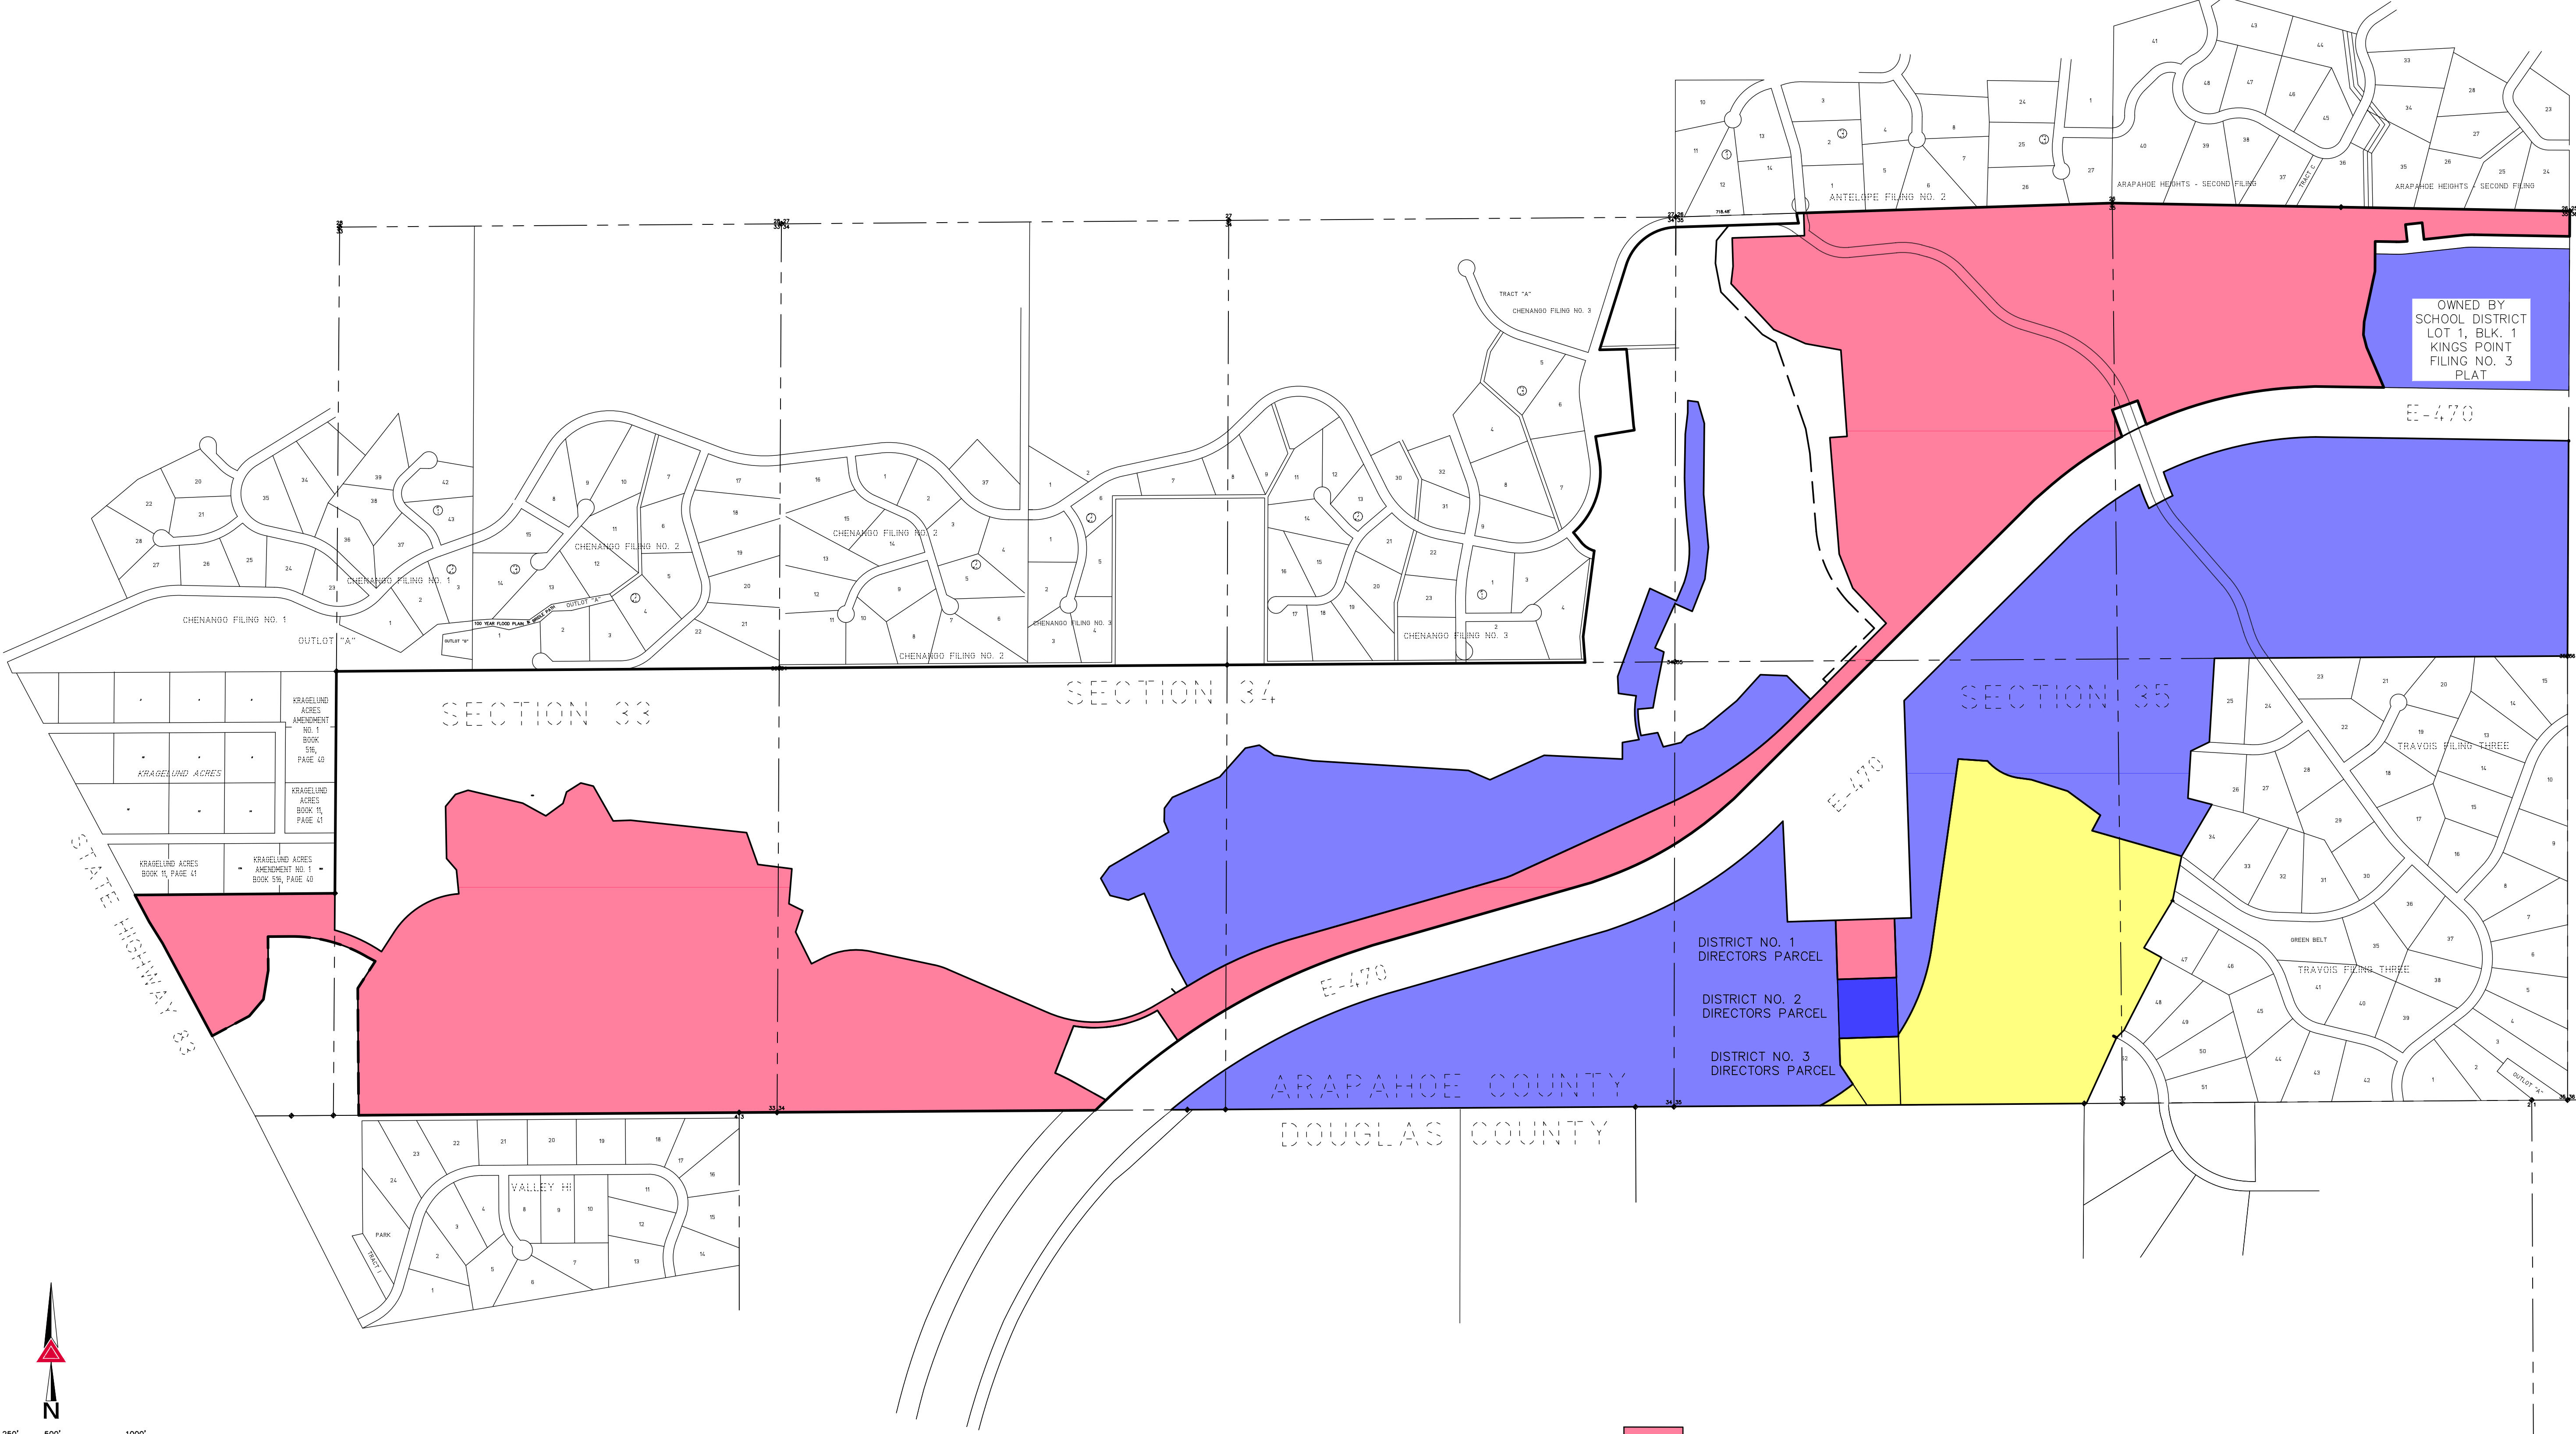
ANTELOPE FILING NO. 2
ARAPAHOE HEIGHTS - SECOND FILING
ARAPAHOE HEIGHTS - SECOND FILING
TRACT "A"
CHENANGO FILING NO. 3
OWNED BY SCHOOL DISTRICT LOT 1, BLK. 1 KINGS POINT FILING NO. 3 PLAT
E-470
CHENANGO FILING NO. 1
CHENANGO FILING NO. 2
CHENANGO FILING NO. 2
CHENANGO FILING NO. 1
CHENANGO FILING NO. 3
CHENANGO FILING NO. 2
CHENANGO FILING NO. 3
OUTLOT "A"
OUTLOT "A"
100 YEAR FLOOD PLAIN
SECTION 33
SECTION 34
SECTION 35
KRAGELUND ACRES AMENDMENT NO. 1 BOOK 516, PAGE 40
KRAGELUND ACRES
KRAGELUND ACRES BOOK 11, PAGE 41
KRAGELUND ACRES BOOK 11, PAGE 41
KRAGELUND ACRES AMENDMENT NO. 1 BOOK 516, PAGE 40
STATE HIGHWAY 83
TRAVOIS FILING THREE
E-470
GREEN BELT
TRAVOIS FILING THREE
DISTRICT NO. 1 DIRECTORS PARCEL
DISTRICT NO. 2 DIRECTORS PARCEL
DISTRICT NO. 3 DIRECTORS PARCEL
E-470
ARAPAHOE COUNTY
DOUGLAS COUNTY
VALLEY HI
PARK
TRACT 1
N
250' 500' 1000'